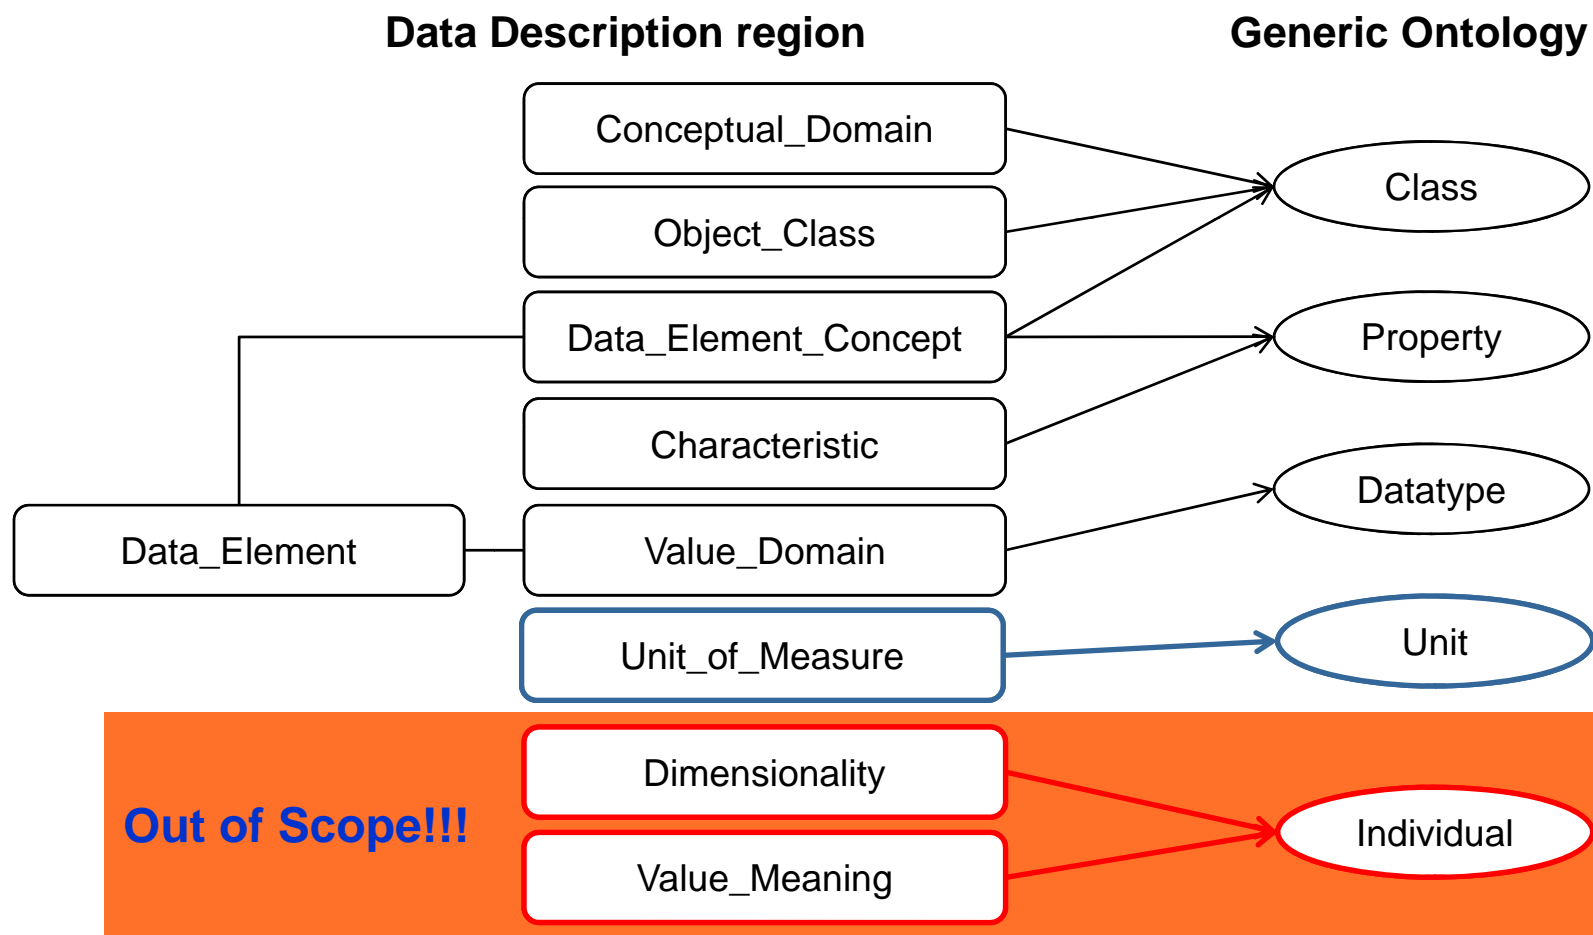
Data Description region

Generic Ontology

Conceptual_Domain

Object_Class

Data_Element_Concept

Characteristic

Data_Element

Value_Domain

Unit_of_Measure

Class

Property

Datatype

Unit

Out of Scope!!!

Dimensionality

Value_Meaning

Individual